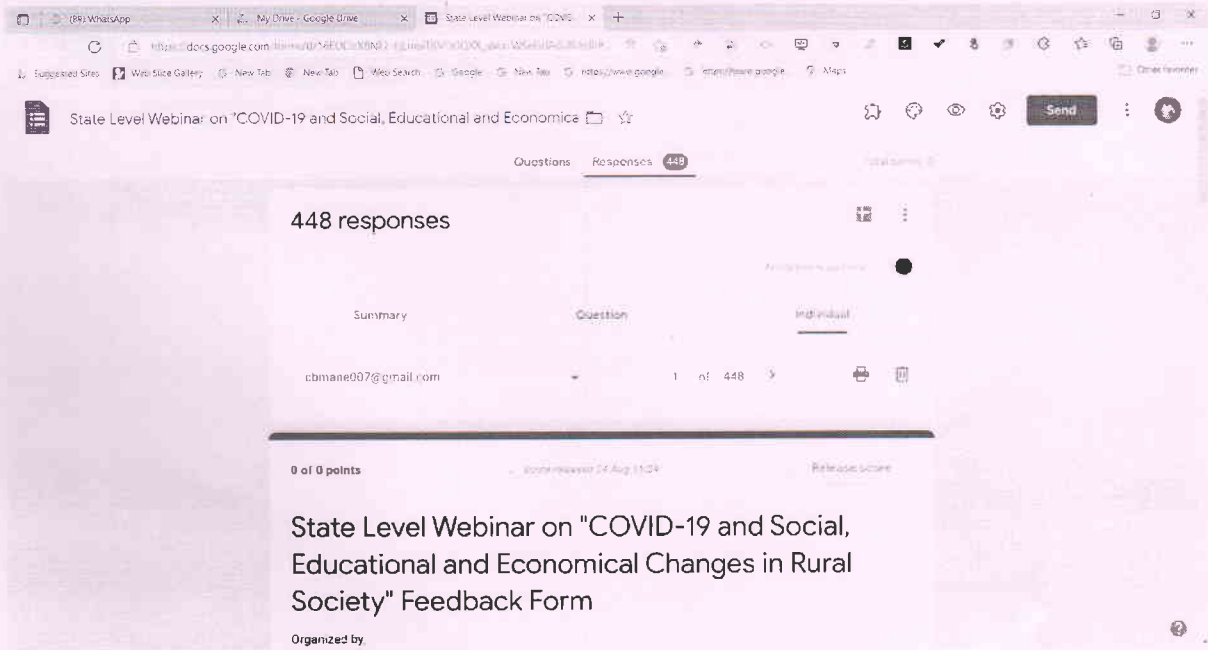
(89) WhatsApp
My Drive - Google Drive
State Level Webinar on "COVID
https://docs.google.com/forms/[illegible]
Suggested Sites  Web Slice Gallery  New Tab  New Tab  Web Search  Google  New Tab  https://www.google  https://www.google  Maps
Other favorites

State Level Webinar on "COVID-19 and Social, Educational and Economica

Send

Questions  Responses 448

Total points: 0

448 responses

Accepting responses

Summary  Question  Individual

cbmane007@gmail.com  1 of 448

0 of 0 points  Score released 24 Aug 11:04  Release score

State Level Webinar on "COVID-19 and Social, Educational and Economical Changes in Rural Society" Feedback Form

Organized by